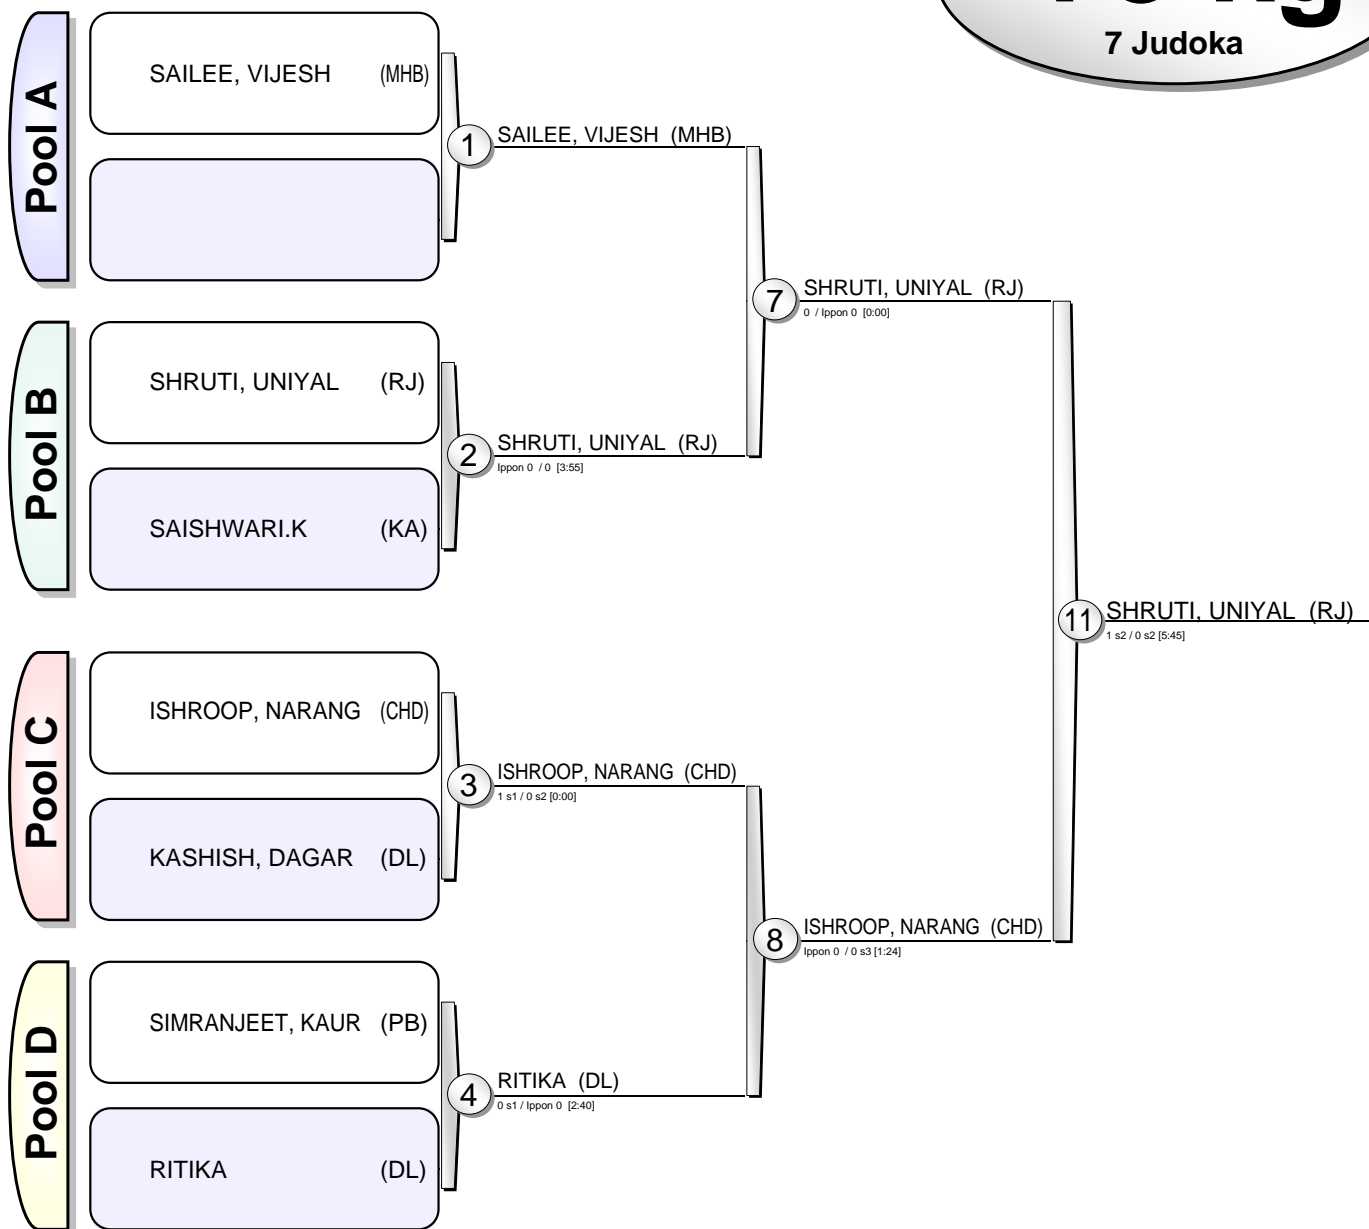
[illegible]
7 Judoka

Pool A
SAILEE, VIJESH (MHB)

Pool B
SHRUTI, UNIYAL (RJ)
SAISHWARI.K (KA)

Pool C
ISHROOP, NARANG (CHD)
KASHISH, DAGAR (DL)

Pool D
SIMRANJEET, KAUR (PB)
RITIKA (DL)

1 SAILEE, VIJESH (MHB)

2 SHRUTI, UNIYAL (RJ)
Ippon 0 / 0 [3:55]

3 ISHROOP, NARANG (CHD)
1 s1 / 0 s2 [0:00]

4 RITIKA (DL)
0 s1 / Ippon 0 [2:40]

7 SHRUTI, UNIYAL (RJ)
0 / Ippon 0 [0:00]

8 ISHROOP, NARANG (CHD)
Ippon 0 / 0 s3 [1:24]

11 SHRUTI, UNIYAL (RJ)
1 s2 / 0 s2 [5:45]